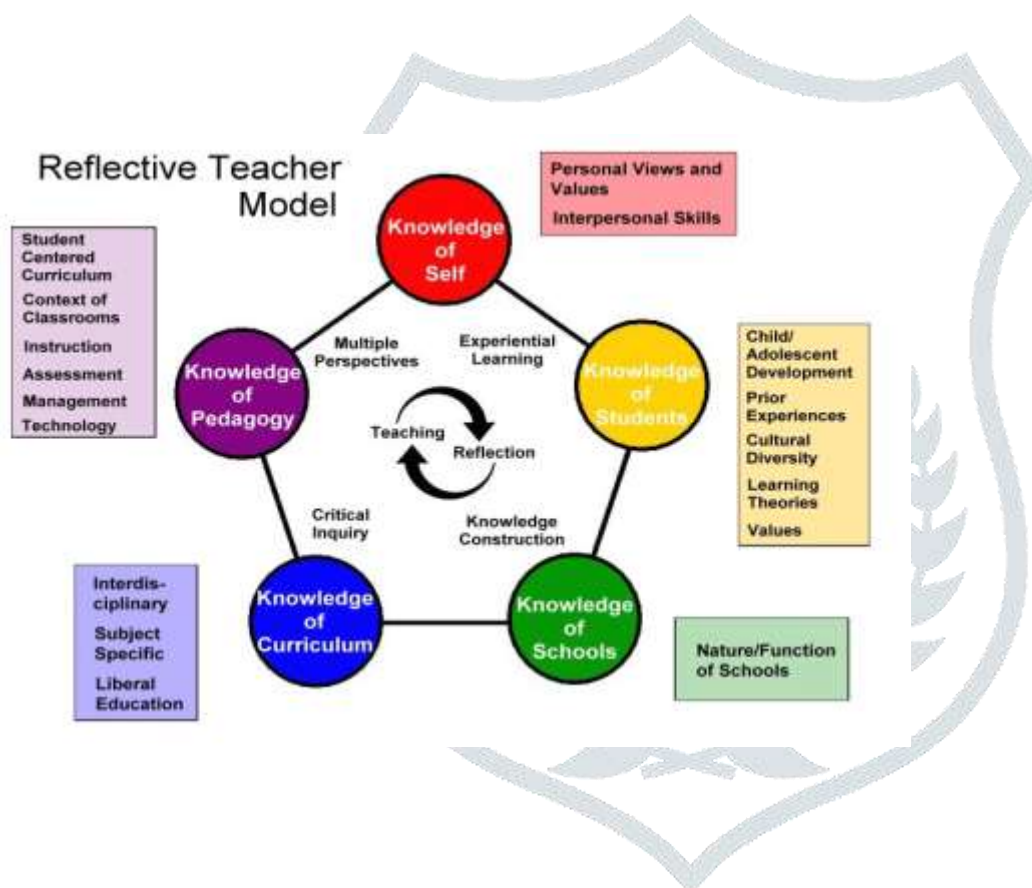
Reflective Teacher Model

Personal Views and Values

Interpersonal Skills

Knowledge of Self

Student Centered Curriculum

Context of Classrooms

Instruction

Assessment

Management

Technology

Multiple Perspectives

Experiential Learning

Knowledge of Pedagogy

Knowledge of Students

Child/ Adolescent Development

Prior Experiences

Cultural Diversity

Learning Theories

Values

Teaching

Reflection

Critical Inquiry

Knowledge Construction

Interdisciplinary

Subject Specific

Liberal Education

Knowledge of Curriculum

Knowledge of Schools

Nature/Function of Schools